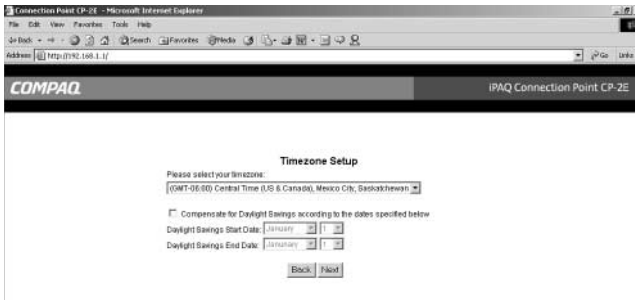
Connection Point CP-2E - Microsoft Internet Explorer

File Edit View Favorites Tools Help

Back Search Favorites Media

Address http://192.168.1.1/

Go Links

COMPAQ

iPAQ Connection Point CP-2E

Timezone Setup

Please select your timezone:

(GMT-06:00) Central Time (US & Canada), Mexico City, Saskatchewan

Compensate for Daylight Savings according to the dates specified below

Daylight Savings Start Date: January 1

Daylight Savings End Date: January 1

Back Next